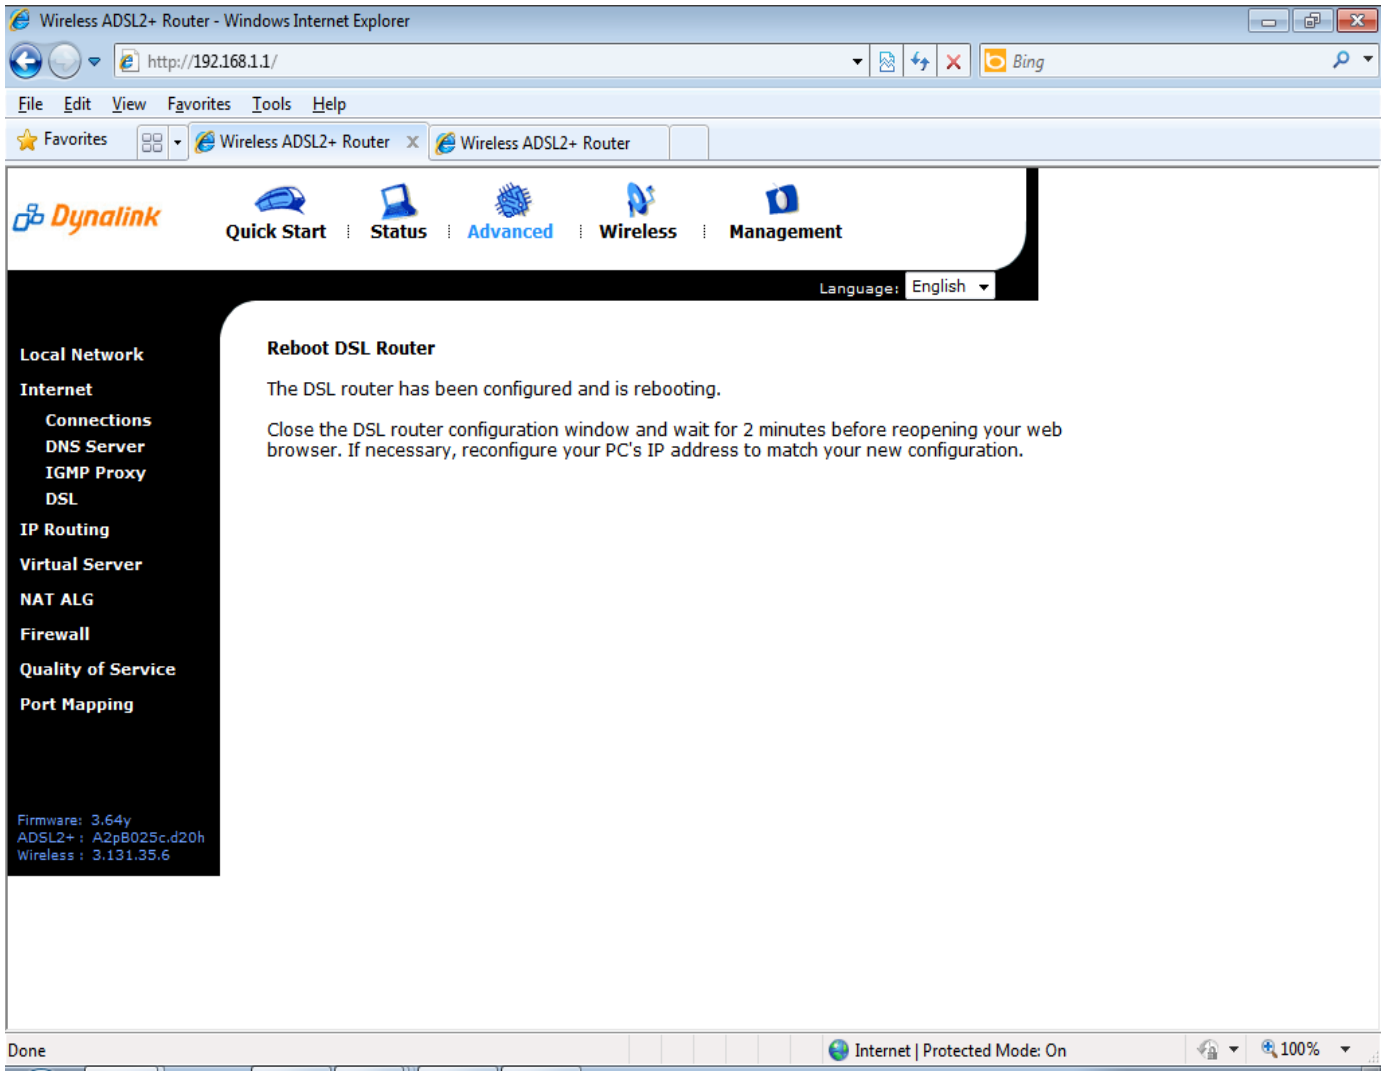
Wireless ADSL2+ Router - Windows Internet Explorer

http://192.168.1.1/

Bing

File Edit View Favorites Tools Help

Favorites

Wireless ADSL2+ Router

Wireless ADSL2+ Router

Dynalink

Quick Start | Status | Advanced | Wireless | Management

Language: English

Local Network
Internet
Connections
DNS Server
IGMP Proxy
DSL
IP Routing
Virtual Server
NAT ALG
Firewall
Quality of Service
Port Mapping

Firmware: 3.64y
ADSL2+ : A2pB025c.d20h
Wireless : 3.131.35.6

Reboot DSL Router

The DSL router has been configured and is rebooting.

Close the DSL router configuration window and wait for 2 minutes before reopening your web browser. If necessary, reconfigure your PC's IP address to match your new configuration.

Done

Internet | Protected Mode: On

100%